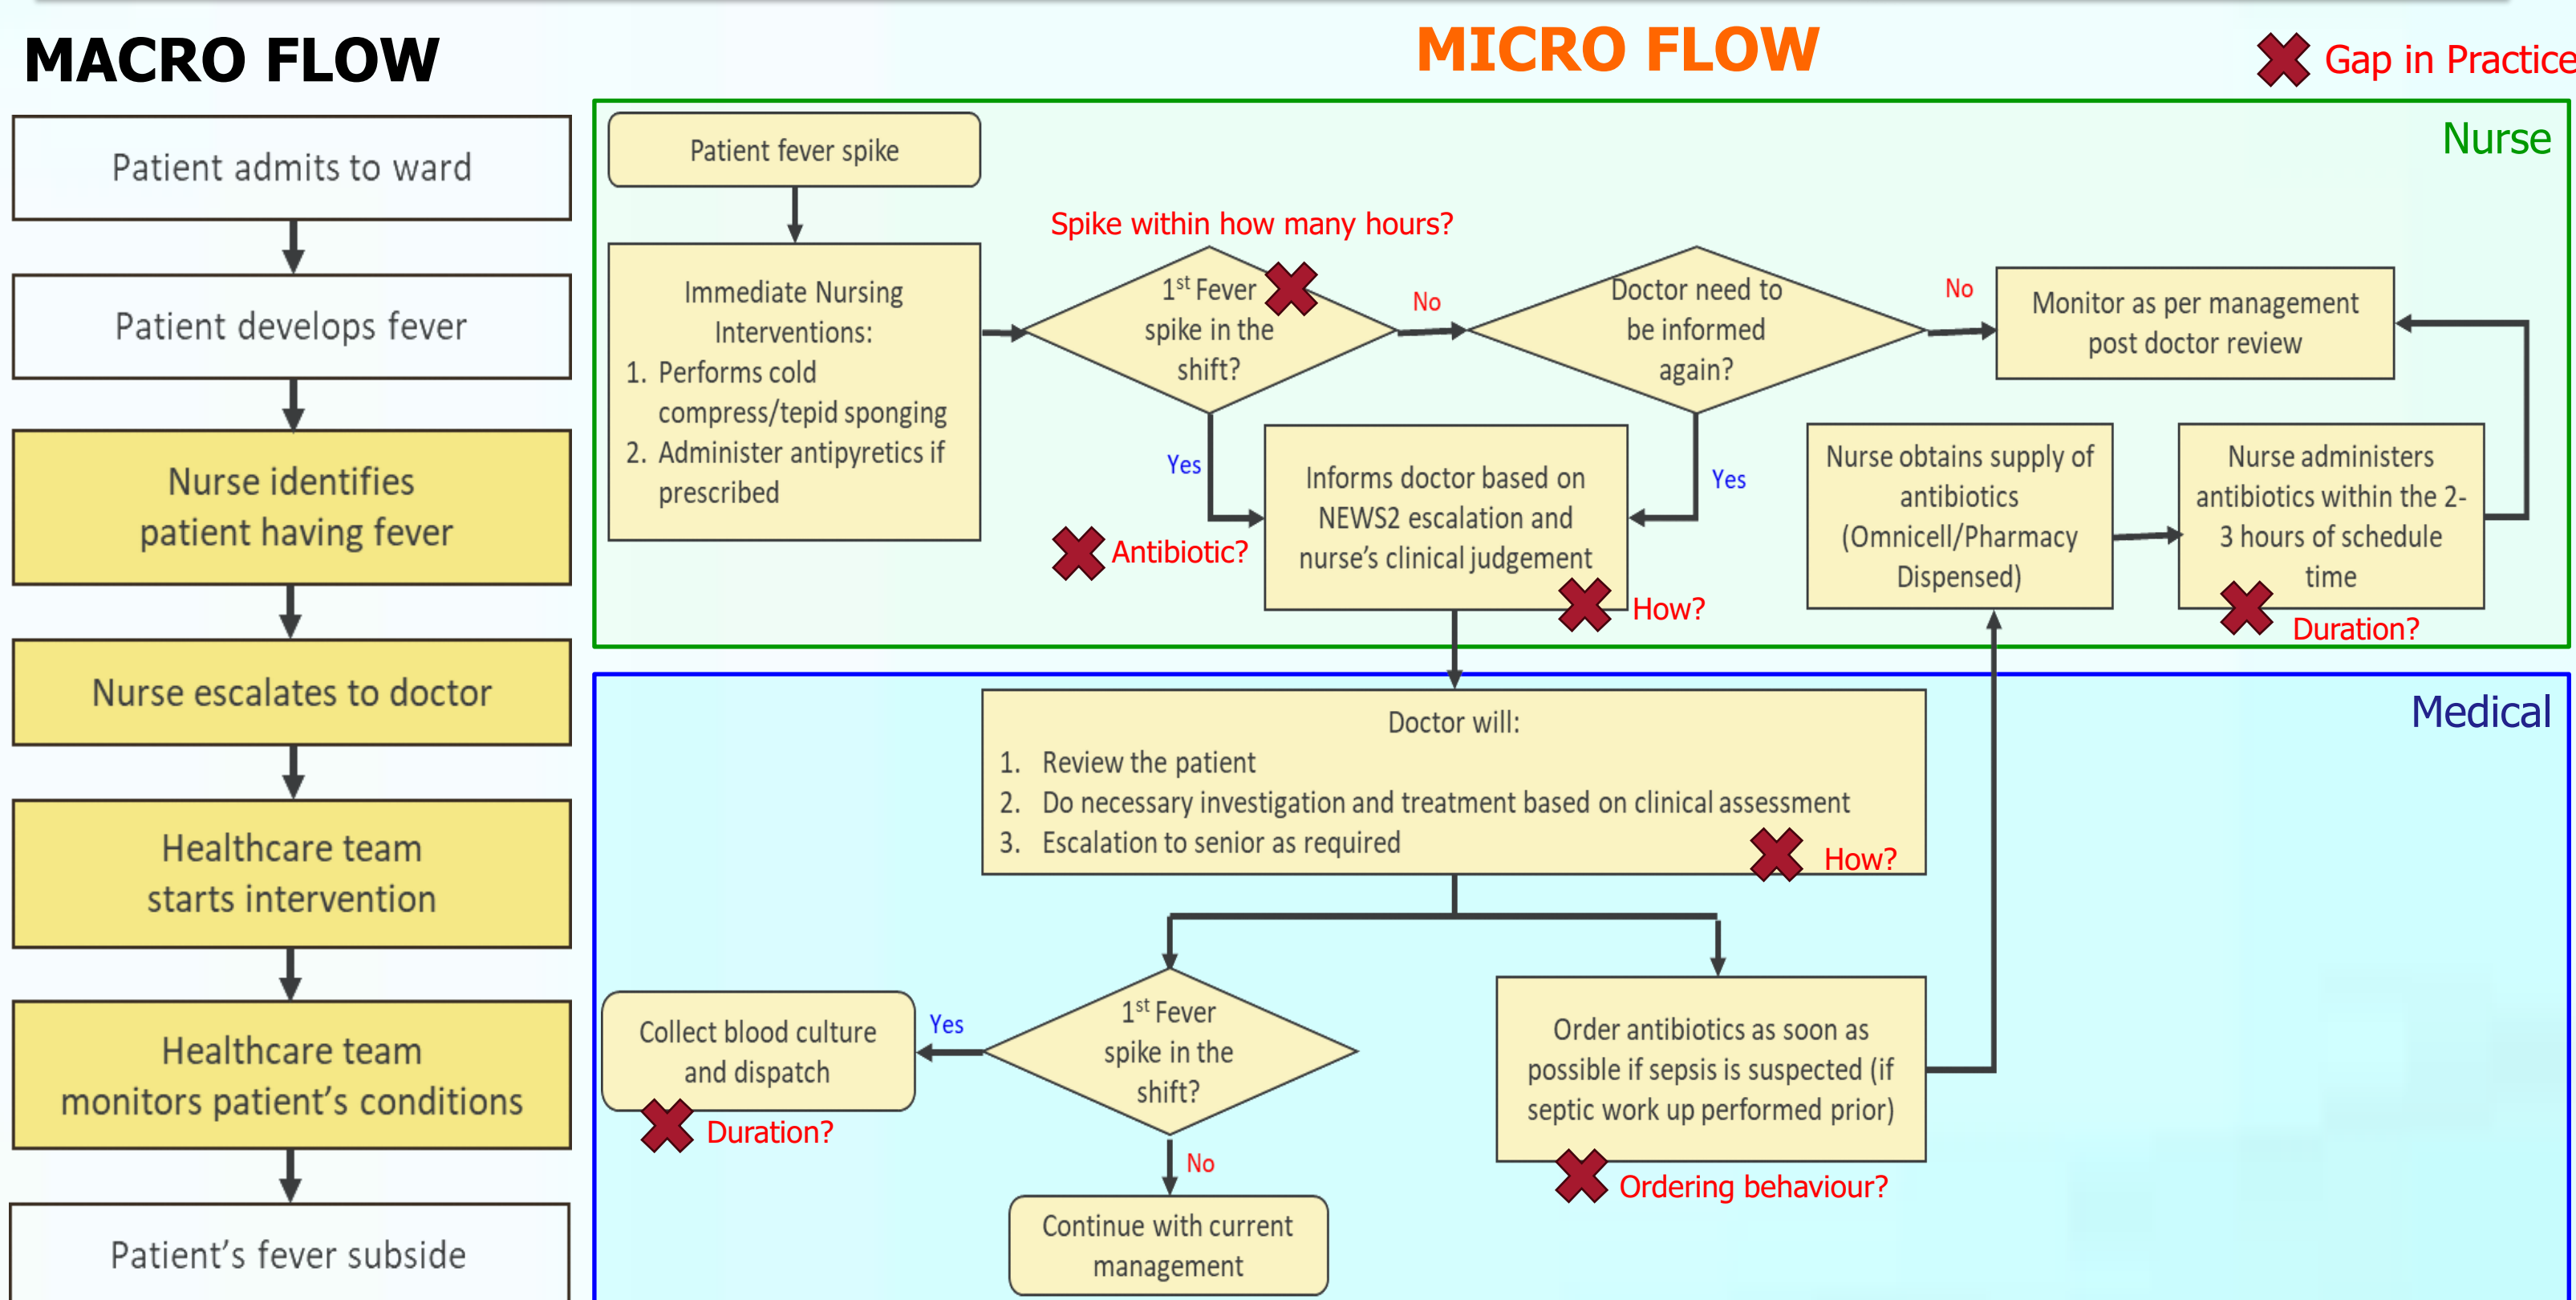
MACRO FLOW

Patient admits to ward

Patient develops fever

Nurse identifies patient having fever

Nurse escalates to doctor

Healthcare team starts intervention

Healthcare team monitors patient's conditions

Patient's fever subside

MICRO FLOW

Gap in Practice

Nurse

Patient fever spike

Immediate Nursing Interventions:
1. Performs cold compress/tepid sponging
2. Administer antipyretics if prescribed

Spike within how many hours?

$1^{st}$ Fever spike in the shift?

No

Doctor need to be informed again?

No

Monitor as per management post doctor review

Yes

Informs doctor based on NEWS2 escalation and nurse's clinical judgement

Yes

Antibiotic?

How?

Nurse obtains supply of antibiotics (Omnicell/Pharmacy Dispensed)

Nurse administers antibiotics within the 2-3 hours of schedule time

Duration?

Medical

Doctor will:
1. Review the patient
2. Do necessary investigation and treatment based on clinical assessment
3. Escalation to senior as required

How?

Collect blood culture and dispatch

Yes

$1^{st}$ Fever spike in the shift?

Duration?

No

Continue with current management

Order antibiotics as soon as possible if sepsis is suspected (if septic work up performed prior)

Ordering behaviour?